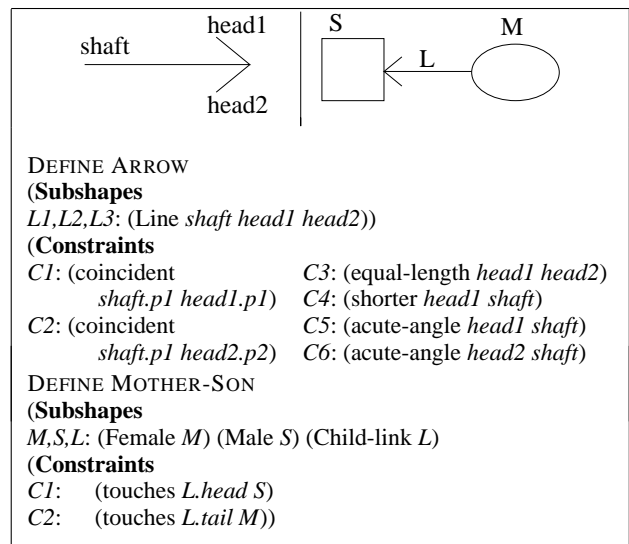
shaft
head1
head2
S
M
L

DEFINE ARROW
(**Subshapes**
*L1,L2,L3*: (Line *shaft head1 head2*))
(**Constraints**
*C1*: (coincident *shaft.p1 head1.p1*)
*C2*: (coincident *shaft.p1 head2.p2*)
*C3*: (equal-length *head1 head2*)
*C4*: (shorter *head1 shaft*)
*C5*: (acute-angle *head1 shaft*)
*C6*: (acute-angle *head2 shaft*)
DEFINE MOTHER-SON
(**Subshapes**
*M,S,L*: (Female *M*) (Male *S*) (Child-link *L*)
(**Constraints**
*C1*: (touches *L.head S*)
*C2*: (touches *L.tail M*))